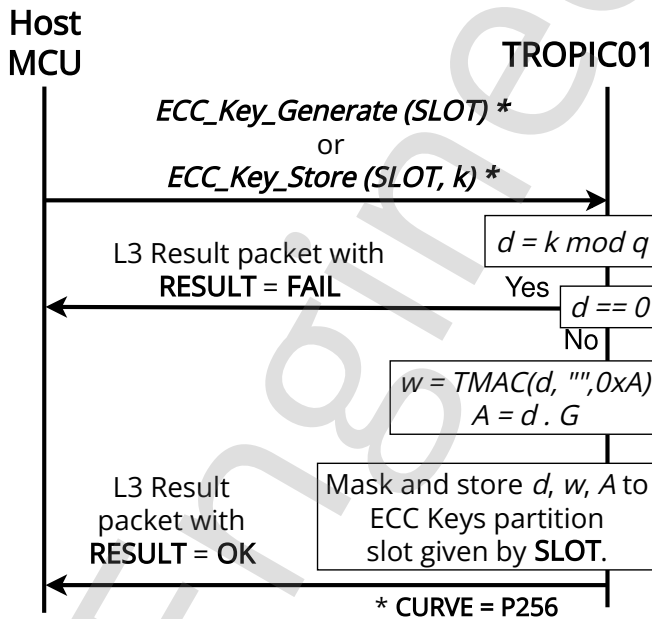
Host MCU

TROPIC01

ECC_Key_Generate (SLOT) *
or
ECC_Key_Store (SLOT, k) *

$d = k \bmod q$

L3 Result packet with RESULT = FAIL

Yes

$d == 0$

No

$w = TMAC(d, "", 0xA)$
$A = d \cdot G$

L3 Result packet with RESULT = OK

Mask and store $d$, $w$, $A$ to ECC Keys partition slot given by SLOT.

* CURVE = P256